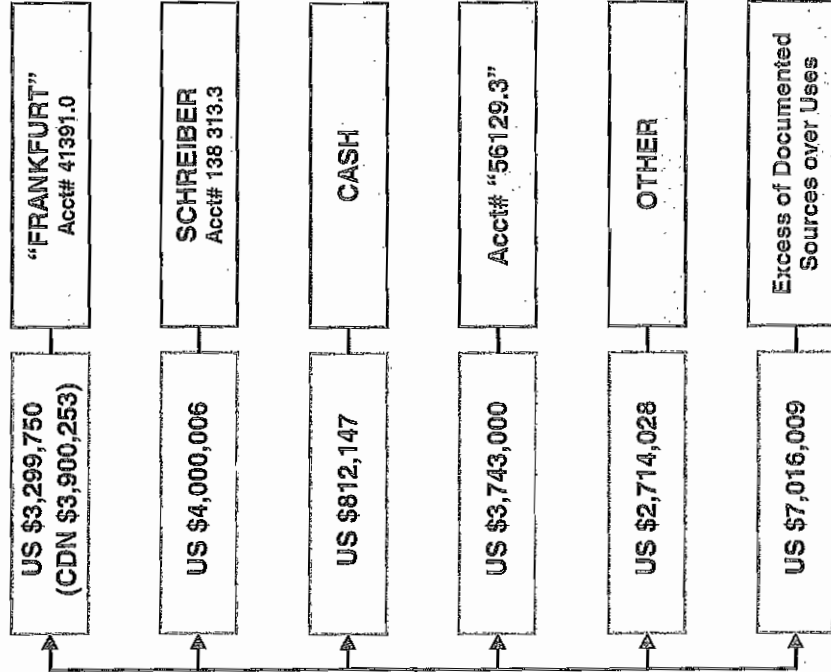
"FRANKFURT"
Acct# 41391.0

US $3,299,750
(CDN $3,900,253)

SCHREIBER
Acct# 138 313.3

US $4,000,006

CASH

US $812,147

Acct# "56129.3"

US $3,743,000

OTHER

US $2,714,028

Excess of Documented Sources over Uses

US $7,016,009